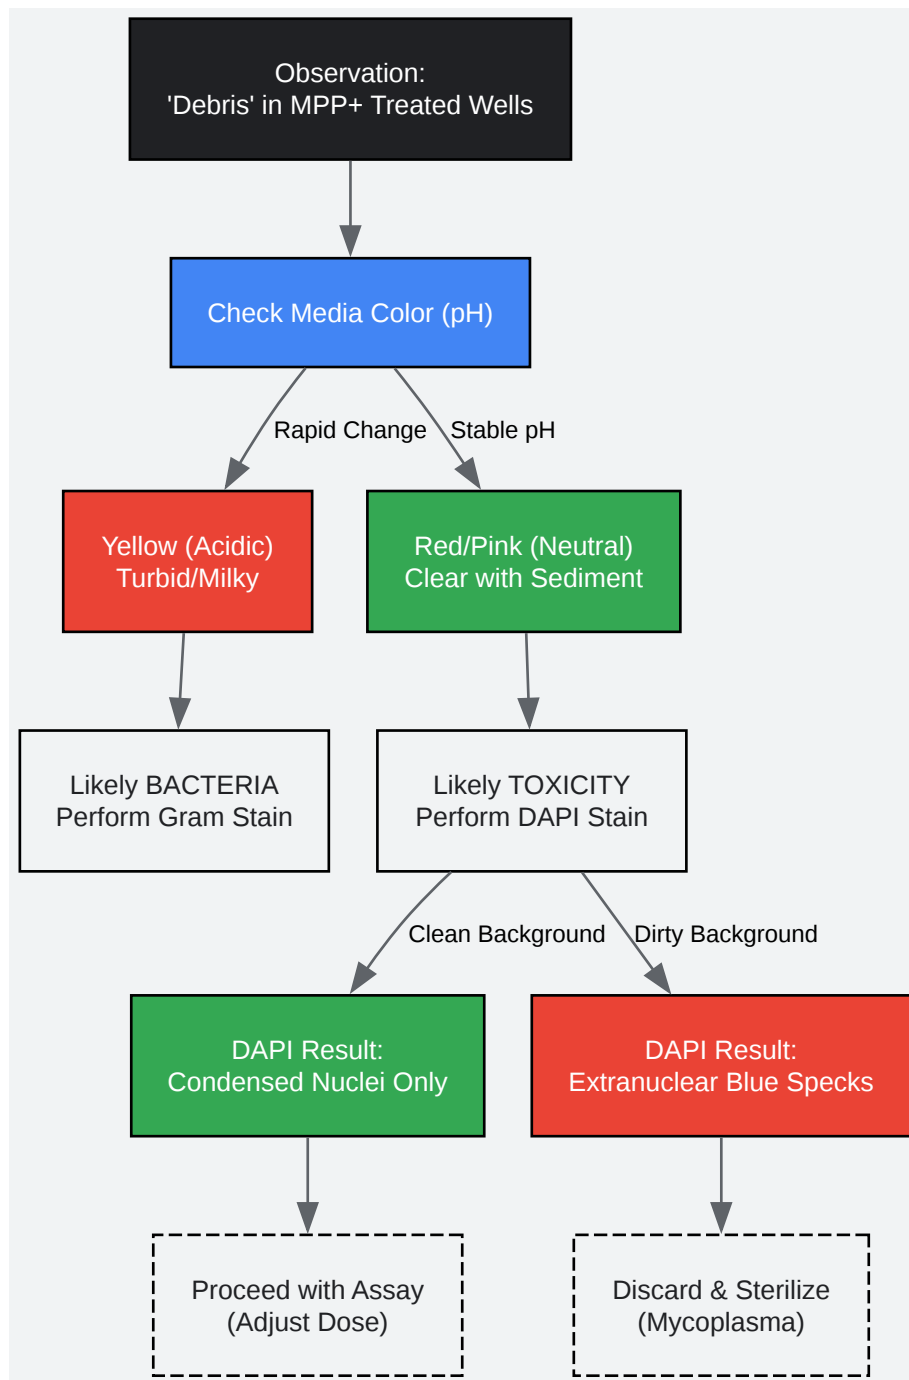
Observation:
'Debris' in MPP+ Treated Wells

Check Media Color (pH)

Rapid Change

Stable pH

Yellow (Acidic)
Turbid/Milky

Red/Pink (Neutral)
Clear with Sediment

Likely BACTERIA
Perform Gram Stain

Likely TOXICITY
Perform DAPI Stain

Clean Background

Dirty Background

DAPI Result:
Condensed Nuclei Only

DAPI Result:
Extranuclear Blue Specks

Proceed with Assay
(Adjust Dose)

Discard & Sterilize
(Mycoplasma)